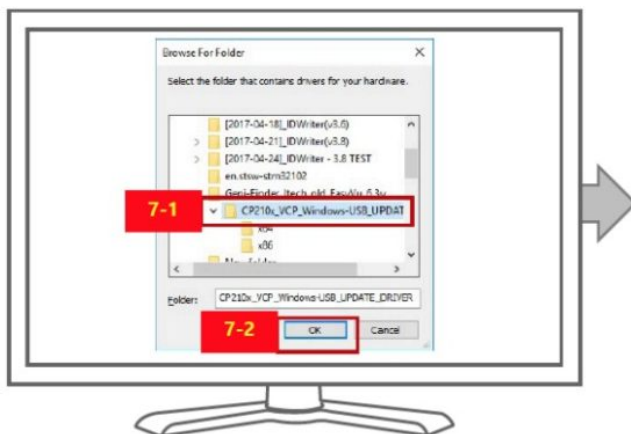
Browse For Folder

×

Select the folder that contains drivers for your hardware.

[2017-04-18]_IDWriter(v3.6)

[2017-04-21]_IDWriter(v3.8)

[2017-04-24]_IDWriter - 3.8 TEST

en.stsw-stm32102

Geni-Finder_Itech_old_EasyAx 6.3v

7-1

CP210x_VCP_Windows-USB_UPDAT

x64

x86

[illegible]

Folder: CP210x_VCP_Windows-USB_UPDATE_DRIVER

7-2

OK

Cancel